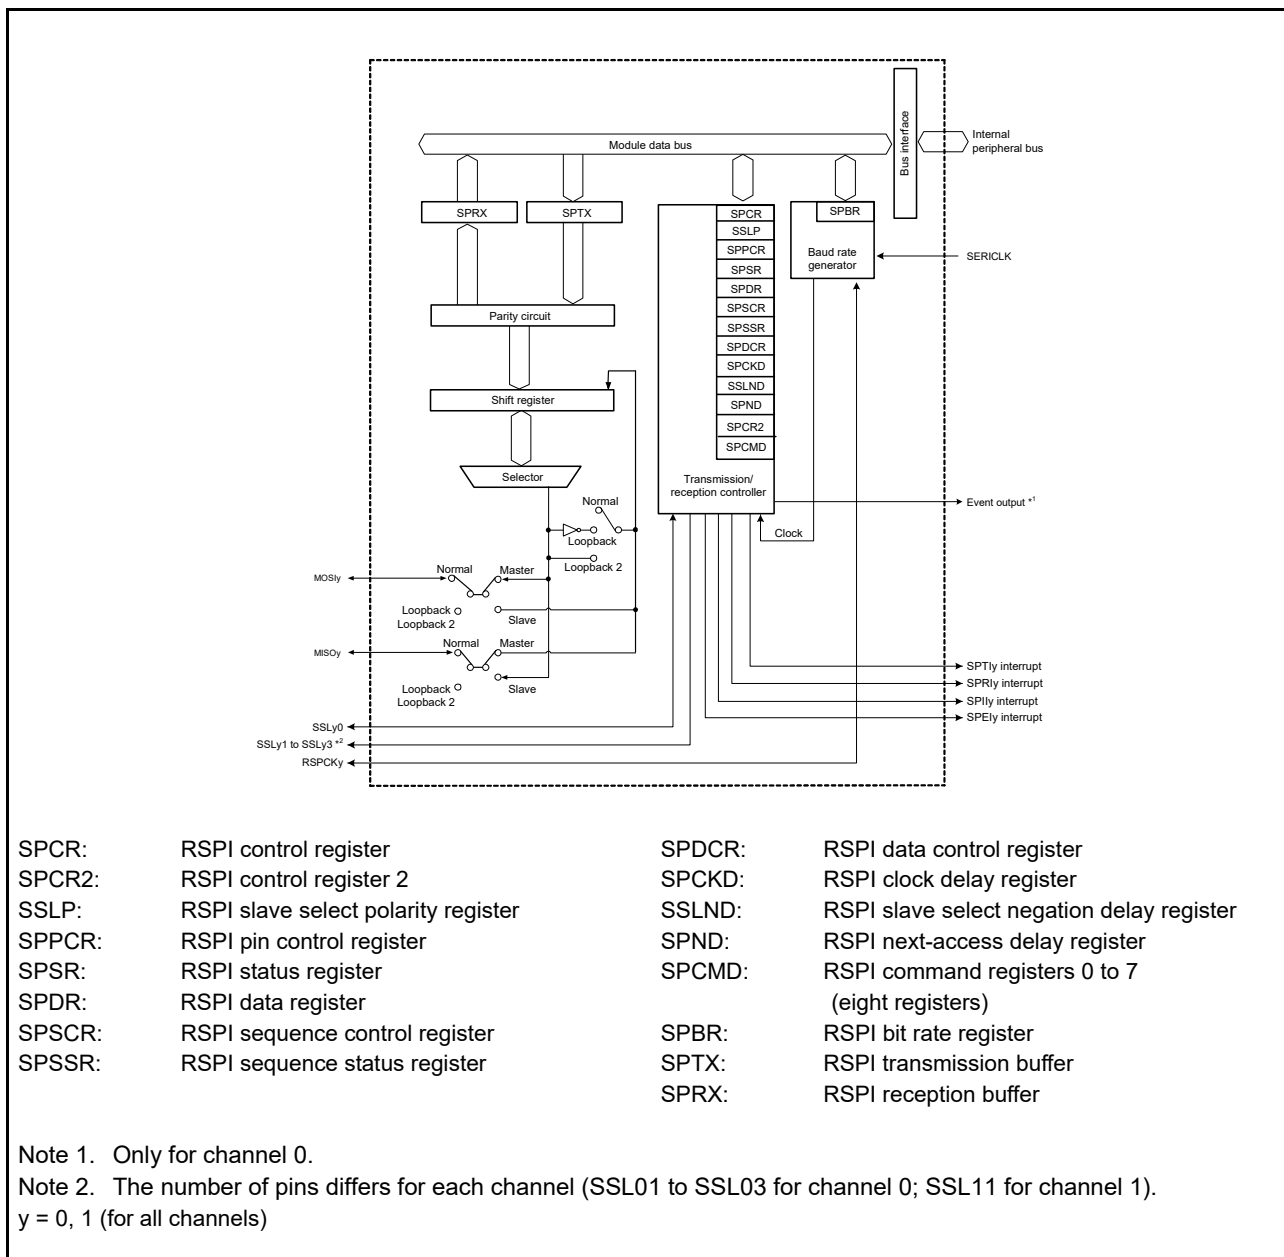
Module data bus

Bus interface

Internal peripheral bus

SPRX

SPTX

SPCR
SSLP
SPPCR
SPSR
SPDR
SPSCR
SPSSR
SPDCR
SPCKD
SSLND
SPND
SPCR2
SPCMD

SPBR

Baud rate generator

SERICLK

Parity circuit

Shift register

Selector

Transmission/ reception controller

Normal

Loopback

Loopback 2

Event output *1

Clock

MOSIy

Normal

Master

Loopback
Loopback 2

Slave

MISOy

Normal

Master

Loopback
Loopback 2

Slave

SPTIy interrupt
SPRIy interrupt
SPIIy interrupt
SPEIy interrupt

SSLy0
SSLy1 to SSLy3 *2
RSPCKy

SPCR: RSPI control register
SPCR2: RSPI control register 2
SSLP: RSPI slave select polarity register
SPPCR: RSPI pin control register
SPSR: RSPI status register
SPDR: RSPI data register
SPSCR: RSPI sequence control register
SPSSR: RSPI sequence status register

SPDCR: RSPI data control register
SPCKD: RSPI clock delay register
SSLND: RSPI slave select negation delay register
SPND: RSPI next-access delay register
SPCMD: RSPI command registers 0 to 7 (eight registers)
SPBR: RSPI bit rate register
SPTX: RSPI transmission buffer
SPRX: RSPI reception buffer

Note 1. Only for channel 0.
Note 2. The number of pins differs for each channel (SSL01 to SSL03 for channel 0; SSL11 for channel 1).
y = 0, 1 (for all channels)